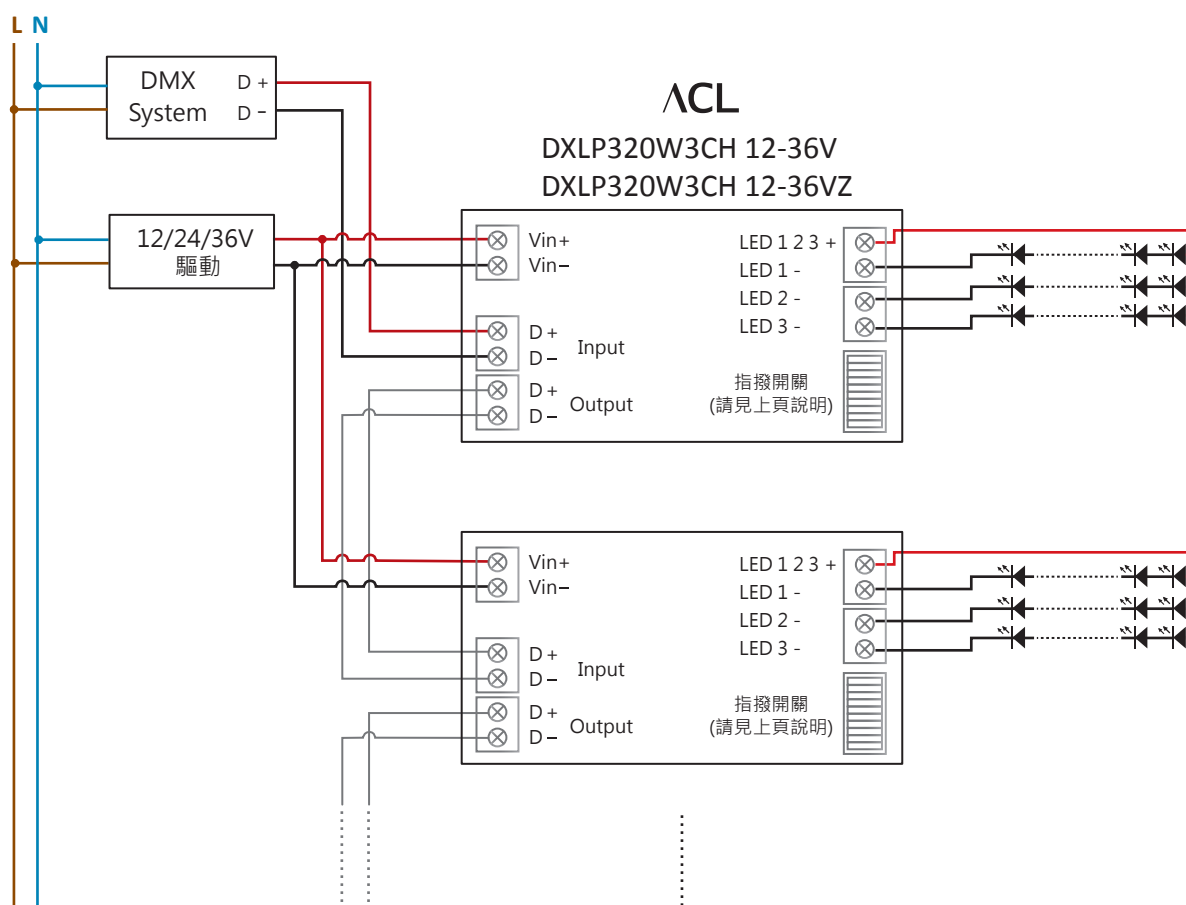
L N

DMX System
D +
D −

ΛCL
DXLP320W3CH 12-36V
DXLP320W3CH 12-36VZ

12/24/36V
驅動

Vin+
Vin−
D +
D −
Input
D +
D −
Output

LED 1 2 3 +
LED 1 -
LED 2 -
LED 3 -

指撥開關
(請見上頁說明)

Vin+
Vin−
D +
D −
Input
D +
D −
Output

LED 1 2 3 +
LED 1 -
LED 2 -
LED 3 -

指撥開關
(請見上頁說明)